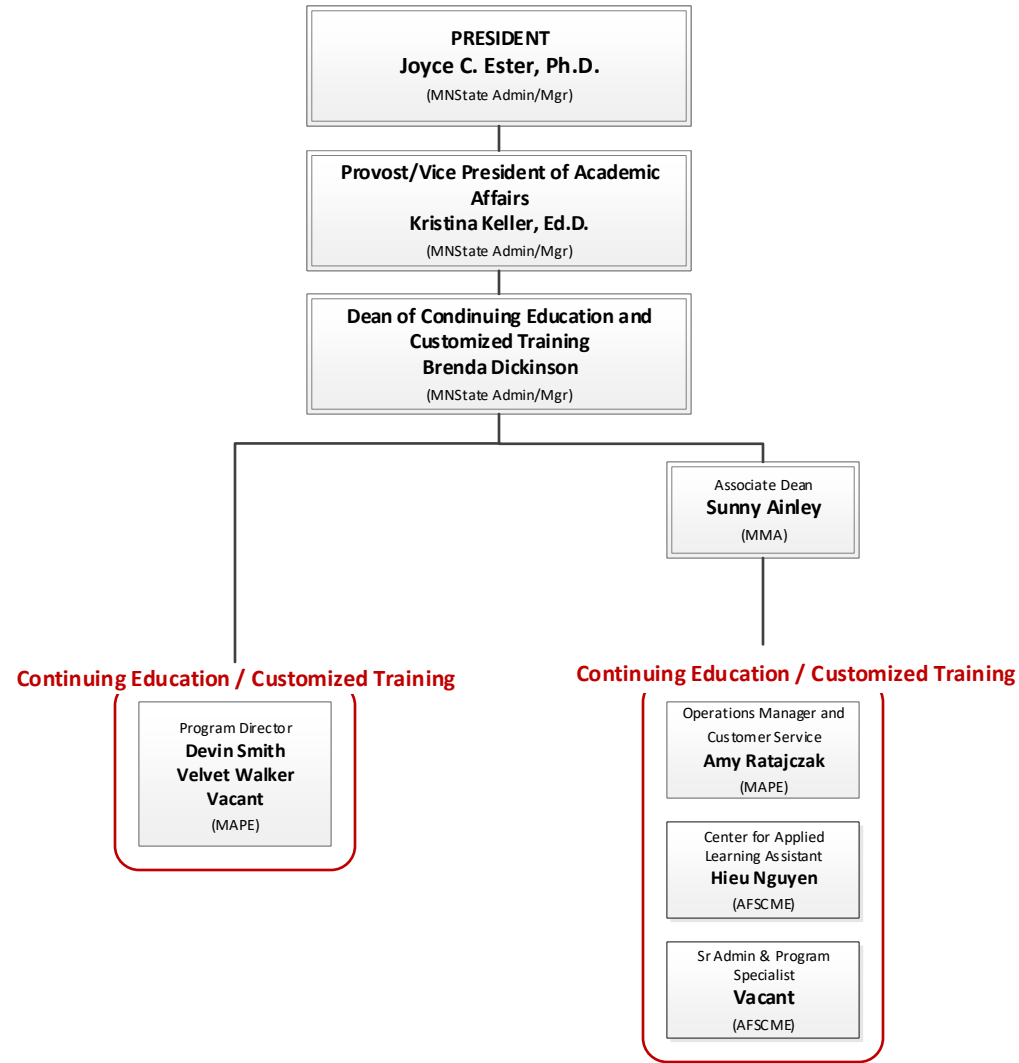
PRESIDENT
Joyce C. Ester, Ph.D.
(MNState Admin/Mgr)

Provost/Vice President of Academic Affairs
Kristina Keller, Ed.D.
(MNState Admin/Mgr)

Dean of Condinuing Education and Customized Training
Brenda Dickinson
(MNState Admin/Mgr)

Associate Dean
Sunny Ainley
(MMA)

Continuing Education / Customized Training

Program Director
Devin Smith
Velvet Walker
Vacant
(MAPE)

Continuing Education / Customized Training

Operations Manager and Customer Service
Amy Ratajczak
(MAPE)

Center for Applied Learning Assistant
Hieu Nguyen
(AFSCME)

Sr Admin & Program Specialist
Vacant
(AFSCME)